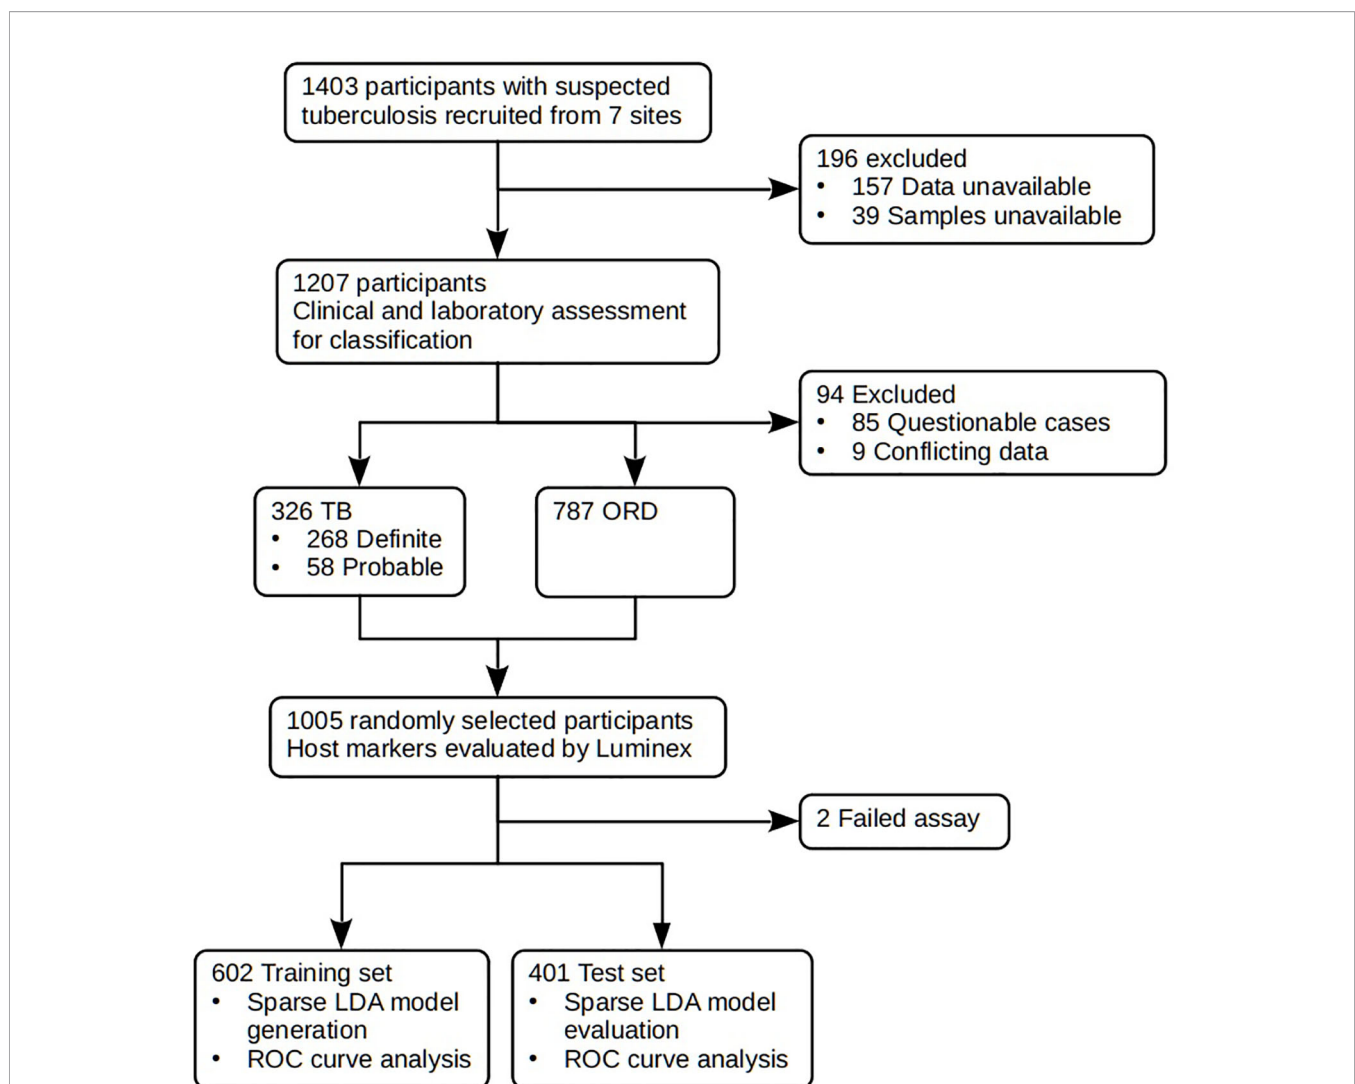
1403 participants with suspected tuberculosis recruited from 7 sites

196 excluded
• 157 Data unavailable
• 39 Samples unavailable

1207 participants
Clinical and laboratory assessment for classification

94 Excluded
• 85 Questionable cases
• 9 Conflicting data

326 TB
• 268 Definite
• 58 Probable

787 ORD

1005 randomly selected participants
Host markers evaluated by Luminex

2 Failed assay

602 Training set
• Sparse LDA model generation
• ROC curve analysis

401 Test set
• Sparse LDA model evaluation
• ROC curve analysis